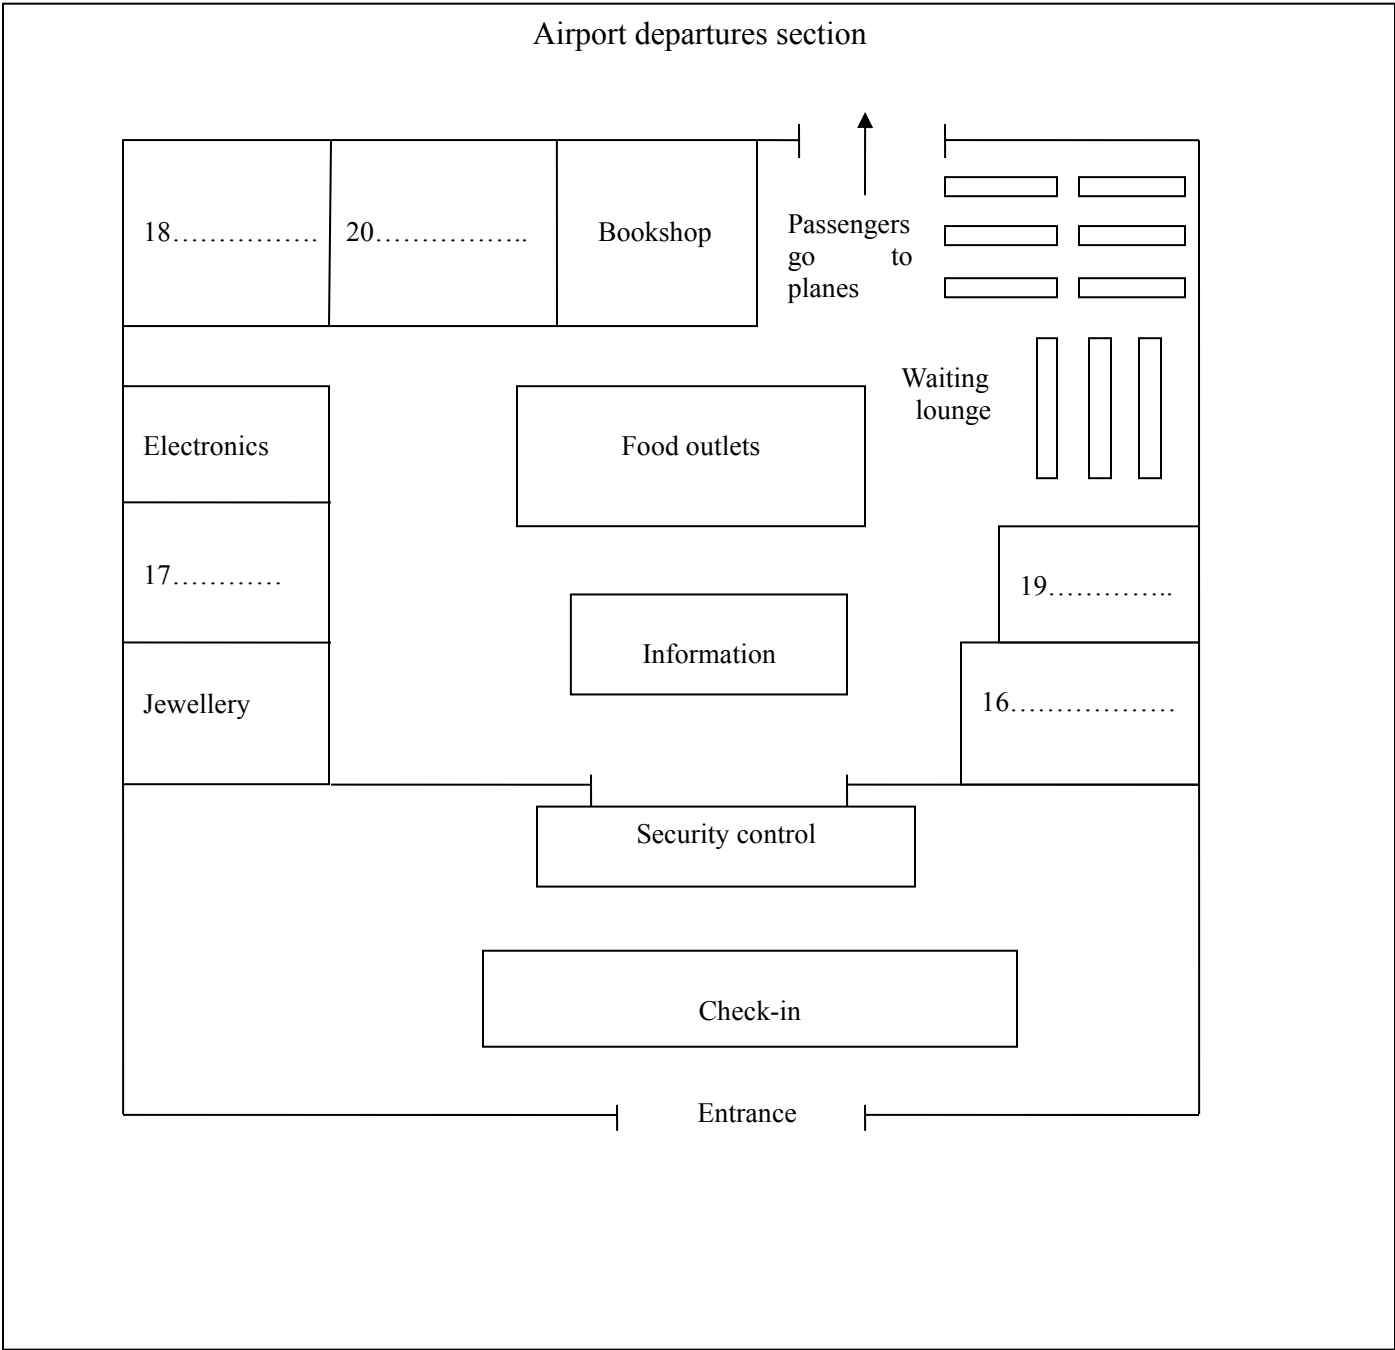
Airport departures section

18…………….

20……………..

Bookshop

Passengers go to planes

Waiting lounge

Electronics

Food outlets

17…………

19…………..

Information

Jewellery

16………………

Security control

Check-in

Entrance